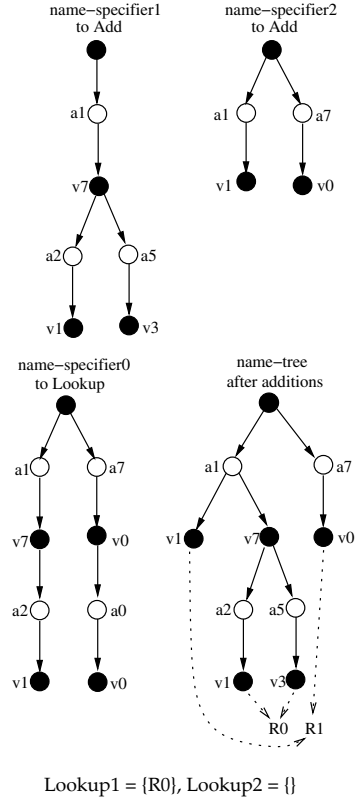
name−specifier1 to Add

a1

v7

a2

a5

v1

v3

name−specifier2 to Add

a1

a7

v1

v0

name−specifier0 to Lookup

a1

a7

v7

v0

a2

a0

v1

v0

name−tree after additions

a1

a7

v1

v7

v0

a2

a5

v1

v3

R0

R1

Lookup1 = {R0}, Lookup2 = {}